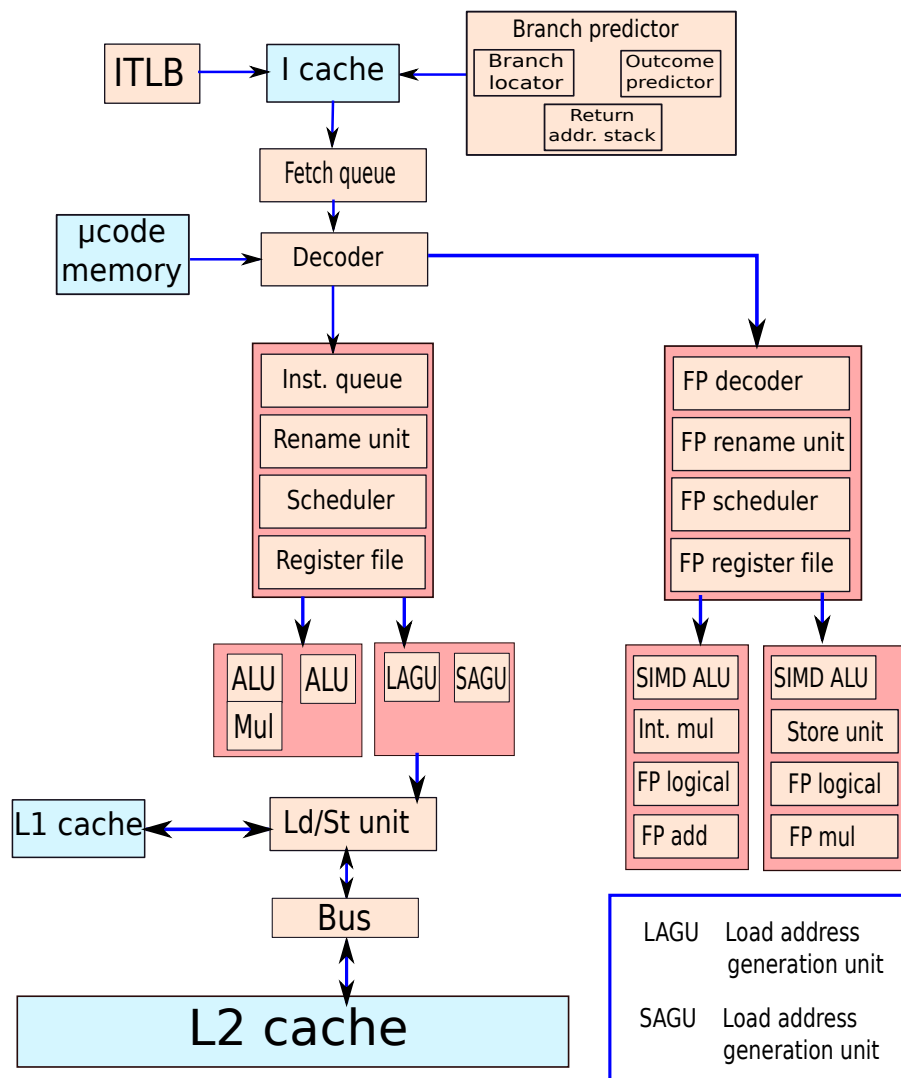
Branch predictor

Branch locator

Outcome predictor

Return addr. stack

ITLB

I cache

Fetch queue

μcode memory

Decoder

Inst. queue

Rename unit

Scheduler

Register file

FP decoder

FP rename unit

FP scheduler

FP register file

ALU

ALU

Mul

LAGU

SAGU

SIMD ALU

Int. mul

FP logical

FP add

SIMD ALU

Store unit

FP logical

FP mul

L1 cache

Ld/St unit

Bus

L2 cache

LAGU Load address generation unit

SAGU Load address generation unit